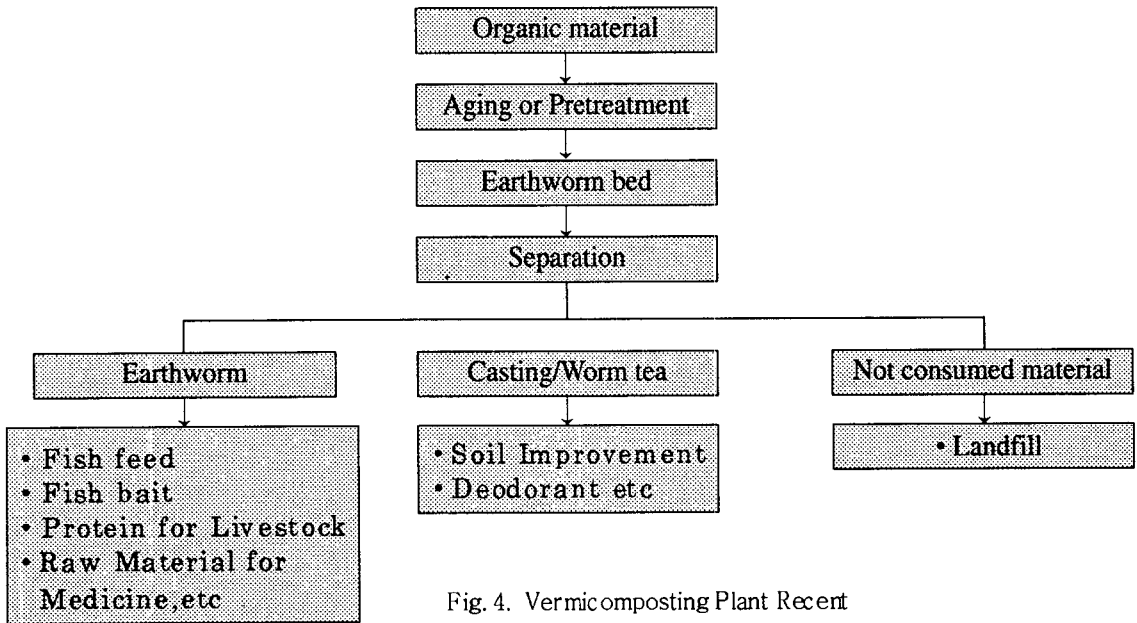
Organic material

Aging or Pretreatment

Earthworm bed

Separation

Earthworm

• Fish feed
• Fish bait
• Protein for Livestock
• Raw Material for Medicine,etc

Casting/Worm tea

• Soil Improvement
• Deodorant etc

Not consumed material

• Landfill

Fig. 4. Vermicomposting Plant Recent